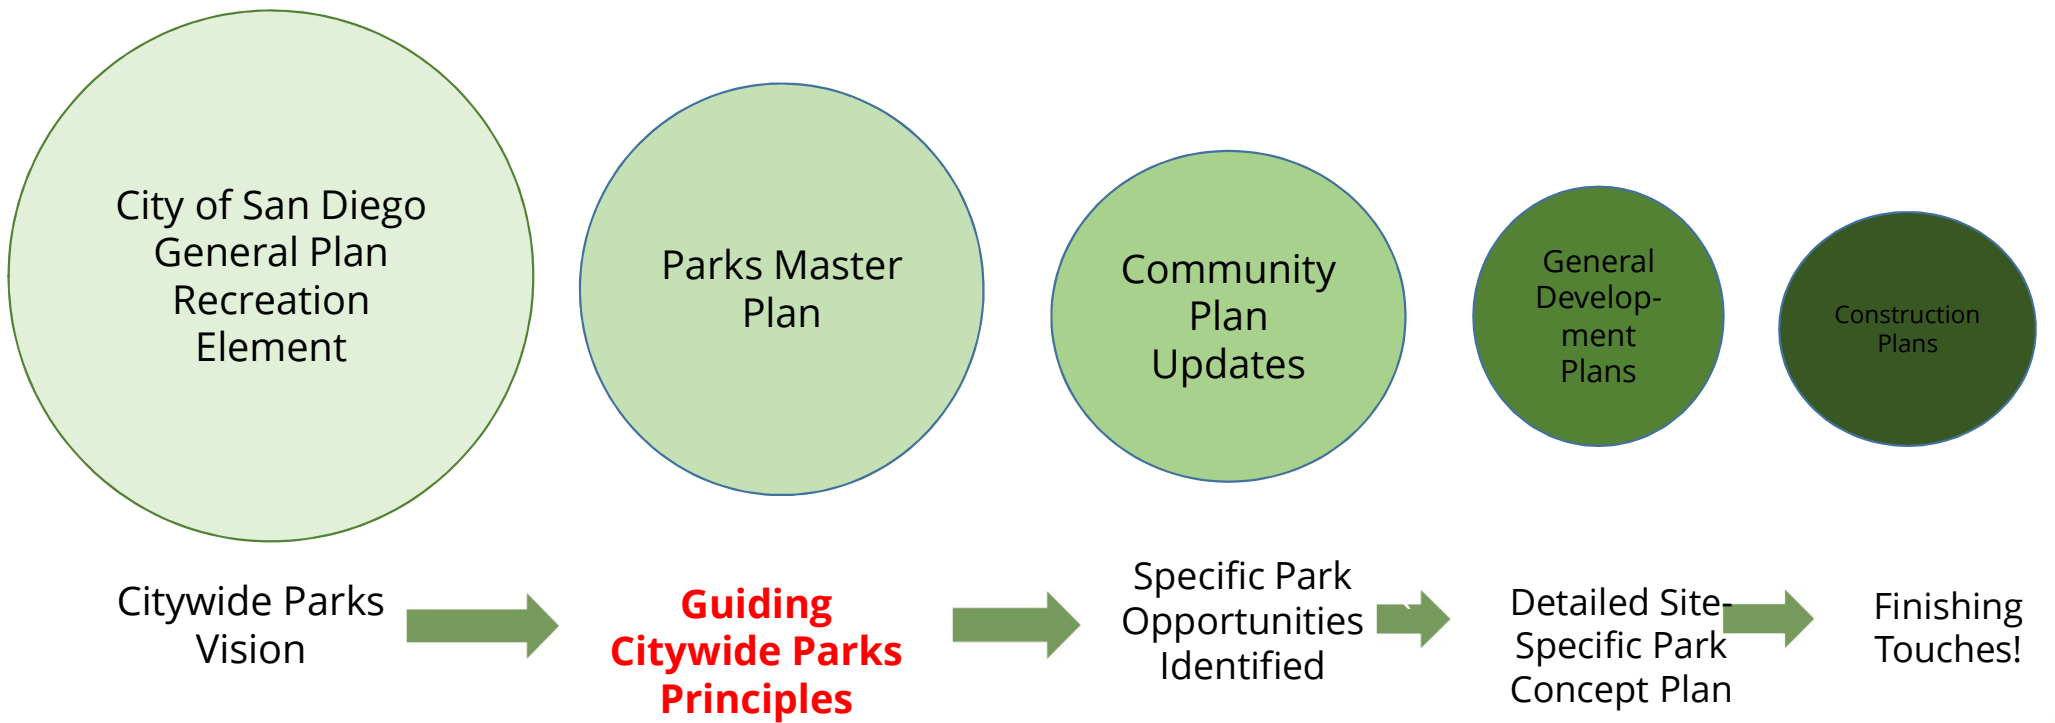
City of San Diego General Plan Recreation Element

Parks Master Plan

Community Plan Updates

General Development Plans

Construction Plans

Citywide Parks Vision

Guiding Citywide Parks Principles

Specific Park Opportunities Identified

Detailed Site-Specific Park Concept Plan

Finishing Touches!